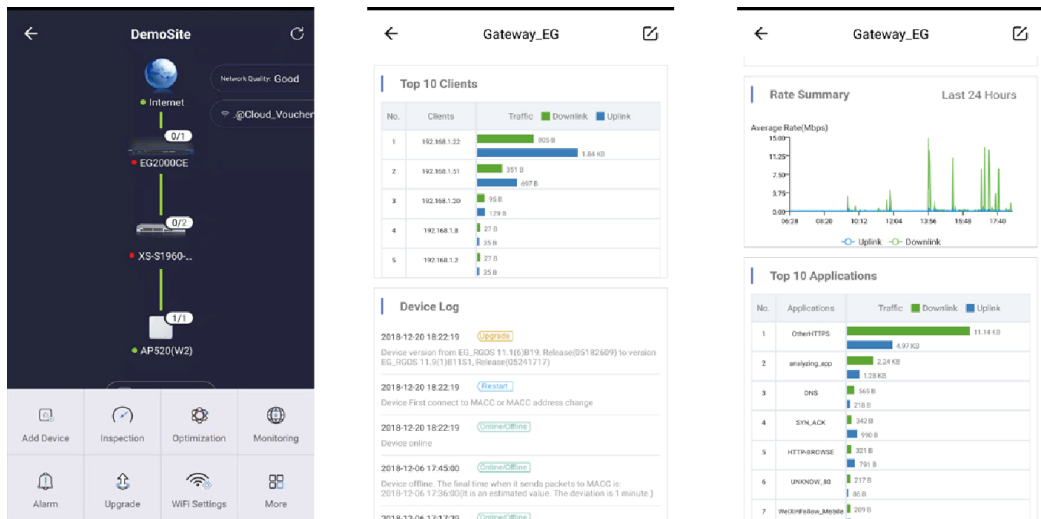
DemoSite

Network Quality: Good

@Cloud_Voucher

Internet

0/1

EG2000CE

0/2

XS-S1960-...

1/1

AP520(W2)

Add Device

Inspection

Optimization

Monitoring

Alarm

Upgrade

WiFi Settings

More

Gateway_EG

Top 10 Clients

| No. | Clients | Traffic Downlink Uplink |
|---|---|---|
| 1 | 192.168.1.22 | 805 B 1.84 KB |
| 2 | 192.168.1.51 | 351 B 697 B |
| 3 | 192.168.1.20 | 95 B 129 B |
| 4 | 192.168.1.8 | 27 B 35 B |
| 5 | 192.168.1.2 | 27 B 35 B |

Device Log

2018-12-20 18:22:19 Upgrade
Device version from EG_RGOS 11.1(6)B19, Release(05182609) to version EG_RGOS 11.9(1)B11S1, Release(05241717)

2018-12-20 18:22:19 Restart
Device First connect to MACC or MACC address change

2018-12-20 18:22:19 Online/Offline
Device online

2018-12-06 17:45:00 Online/Offline
Device offline. The final time when it sends packets to MACC is: 2018-12-06 17:36:00(It is an estimated value. The deviation is 1 minute.)

Gateway_EG

Rate Summary

Last 24 Hours

Average Rate(Mbps)

15.00

11.25

7.50

3.75

0.00

06:28

08:36

10:12

12:04

13:56

15:48

17:40

Uplink Downlink

Top 10 Applications

| No. | Applications | Traffic Downlink Uplink |
|---|---|---|
| 1 | OtherHTTPS | 11.14 KB 4.97 KB |
| 2 | analyzing_app | 2.24 KB 1.28 KB |
| 3 | DNS | 565 B 218 B |
| 4 | SYN_ACK | 342 B 990 B |
| 5 | HTTP-BROWSE | 321 B 791 B |
| 6 | UNKNOW_80 | 217 B 80 B |
| 7 | WeiXinFollow_Mobile | 209 B |